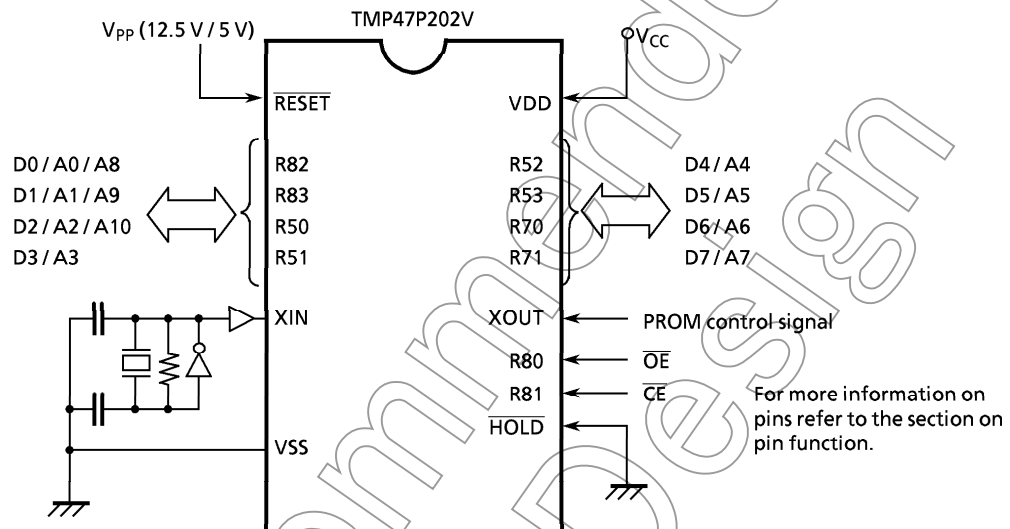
$V_{PP}$ (12.5 V / 5 V)

TMP47P202V

$V_{CC}$

$\overline{RESET}$

VDD

D0 / A0 / A8
D1 / A1 / A9
D2 / A2 / A10
D3 / A3

R82
R83
R50
R51

R52
R53
R70
R71

D4 / A4
D5 / A5
D6 / A6
D7 / A7

XIN

XOUT

PROM control signal

R80

$\overline{OE}$

R81

$\overline{CE}$

For more information on pins refer to the section on pin function.

$\overline{HOLD}$

VSS